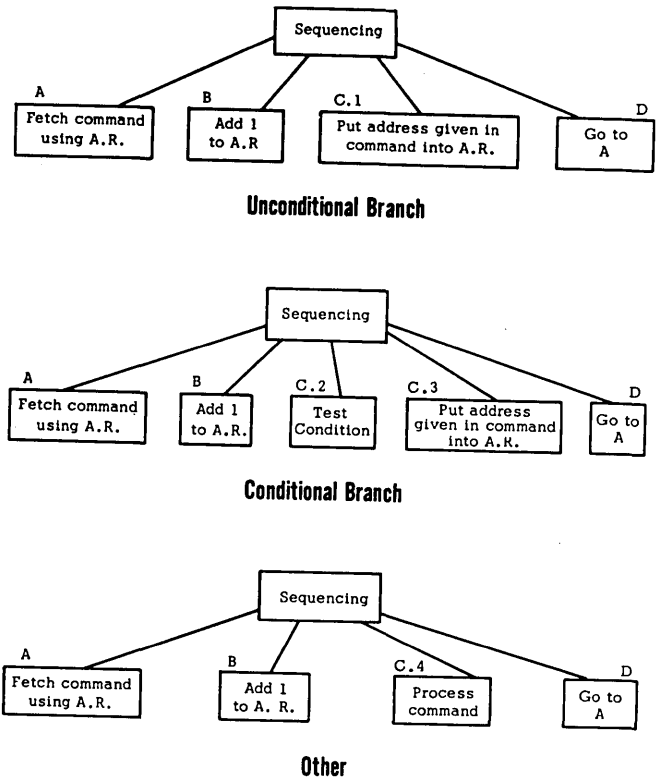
Sequencing

A
Fetch command using A.R.

B
Add 1 to A.R

C.1
Put address given in command into A.R.

D
Go to A

Unconditional Branch

Sequencing

A
Fetch command using A.R.

B
Add 1 to A.R.

C.2
Test Condition

C.3
Put address given in command into A.R.

D
Go to A

Conditional Branch

Sequencing

A
Fetch command using A.R.

B
Add 1 to A. R.

C.4
Process command

D
Go to A

Other